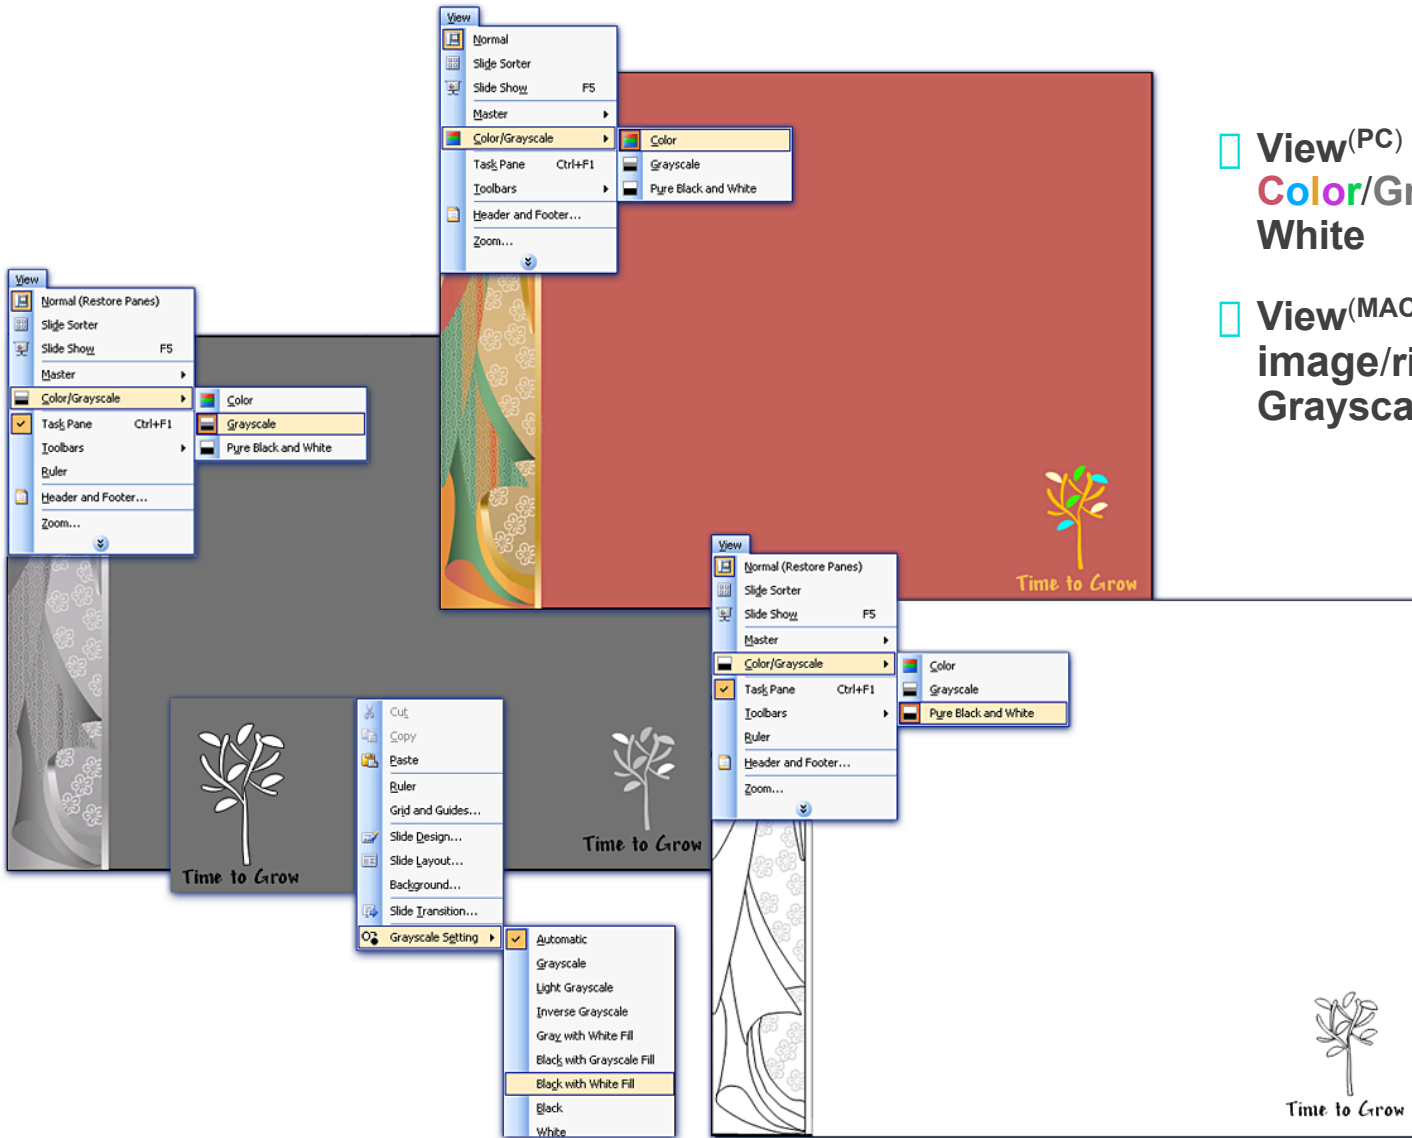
View
Normal
Slide Sorter
Slide Show F5
Master
Color/Grayscale
Color
Grayscale
Pure Black and White
Task Pane Ctrl+F1
Toolbars
Header and Footer...
Zoom...

View(PC) Color/Gr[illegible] White

View(MAC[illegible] image/ri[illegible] Grayscal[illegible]

View
Normal (Restore Panes)
Slide Sorter
Slide Show F5
Master
Color/Grayscale
Color
Grayscale
Pure Black and White
Task Pane Ctrl+F1
Toolbars
Ruler
Header and Footer...
Zoom...

Time to Grow

View
Normal (Restore Panes)
Slide Sorter
Slide Show F5
Master
Color/Grayscale
Color
Grayscale
Pure Black and White
Task Pane Ctrl+F1
Toolbars
Ruler
Header and Footer...
Zoom...

Time to Grow

Cut
Copy
Paste
Ruler
Grid and Guides...
Slide Design...
Slide Layout...
Background...
Slide Transition...
Grayscale Setting
Automatic
Grayscale
Light Grayscale
Inverse Grayscale
Gray with White Fill
Black with Grayscale Fill
Black with White Fill
Black
White

Time to Grow

Time to Grow